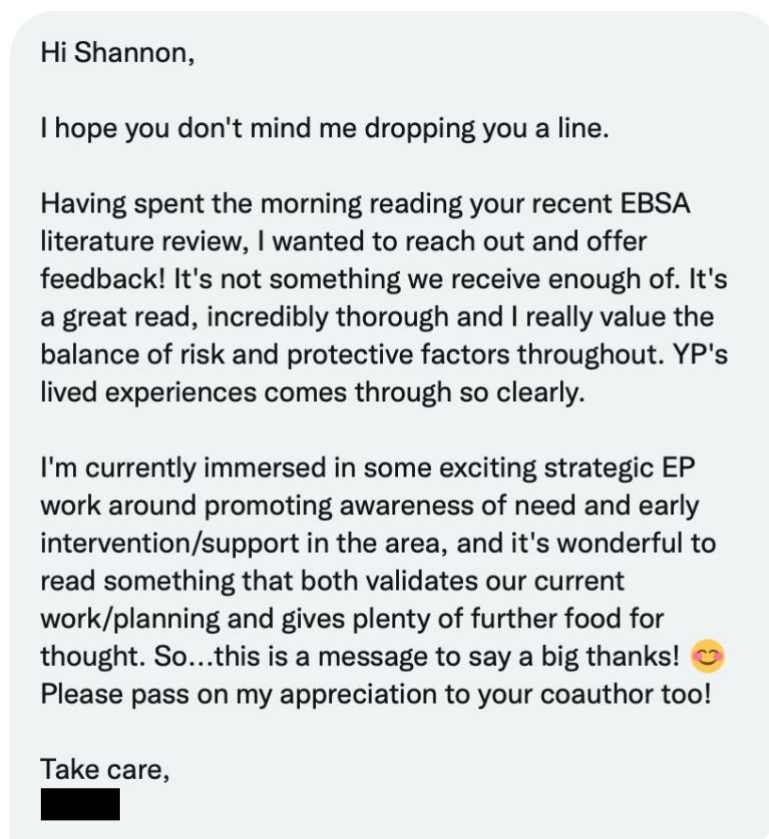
Hi Shannon,

I hope you don't mind me dropping you a line.

Having spent the morning reading your recent EBSA literature review, I wanted to reach out and offer feedback! It's not something we receive enough of. It's a great read, incredibly thorough and I really value the balance of risk and protective factors throughout. YP's lived experiences comes through so clearly.

I'm currently immersed in some exciting strategic EP work around promoting awareness of need and early intervention/support in the area, and it's wonderful to read something that both validates our current work/planning and gives plenty of further food for thought. So...this is a message to say a big thanks! 😊 Please pass on my appreciation to your coauthor too!

Take care,